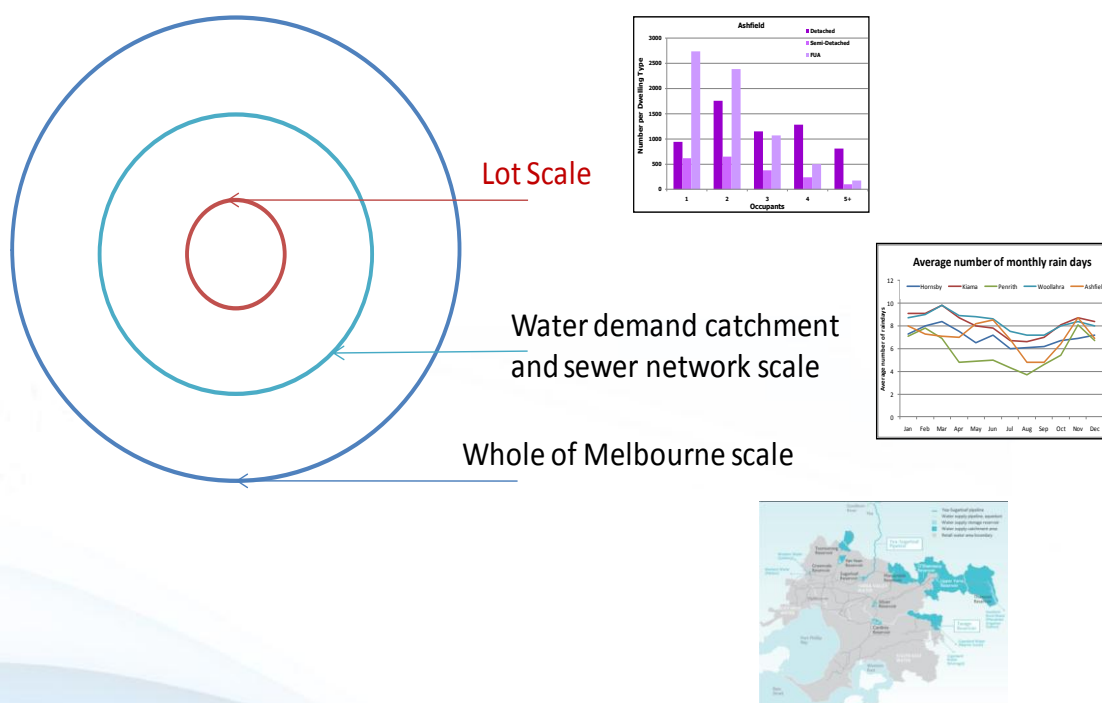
Ashfield

Detached
Semi-Detached
FUA

Number per Dwelling Type

3000
2500
2000
1500
1000
500
0

1 2 3 4 5+
Occupants

Lot Scale

Average number of monthly rain days

Hornsby Kiama Penrith Woollahra Ashfield

Average number of raindays

12
10
8
6
4
2
0

Jan Feb Mar Apr May Jun Jul Aug Sep Oct Nov Dec

Water demand catchment and sewer network scale

Whole of Melbourne scale

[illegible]